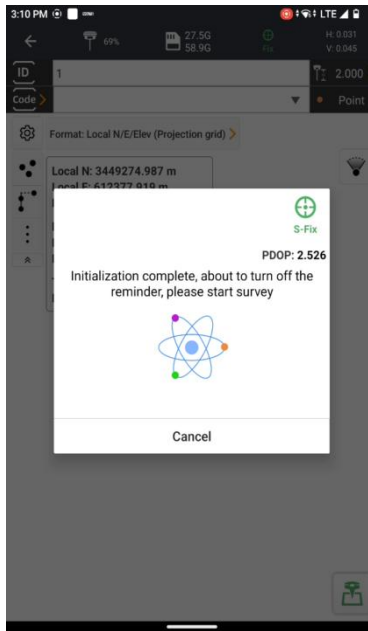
3:10 PM LTE

69% 27.5G 58.9G Fix H: 0.031 V: 0.045

ID 1 2.000

Code Point

Format: Local N/E/Elev (Projection grid)

Local N: 3449274.987 m
Local E: 612377.919 m

S-Fix

PDOP: 2.526

Initialization complete, about to turn off the reminder, please start survey

Cancel